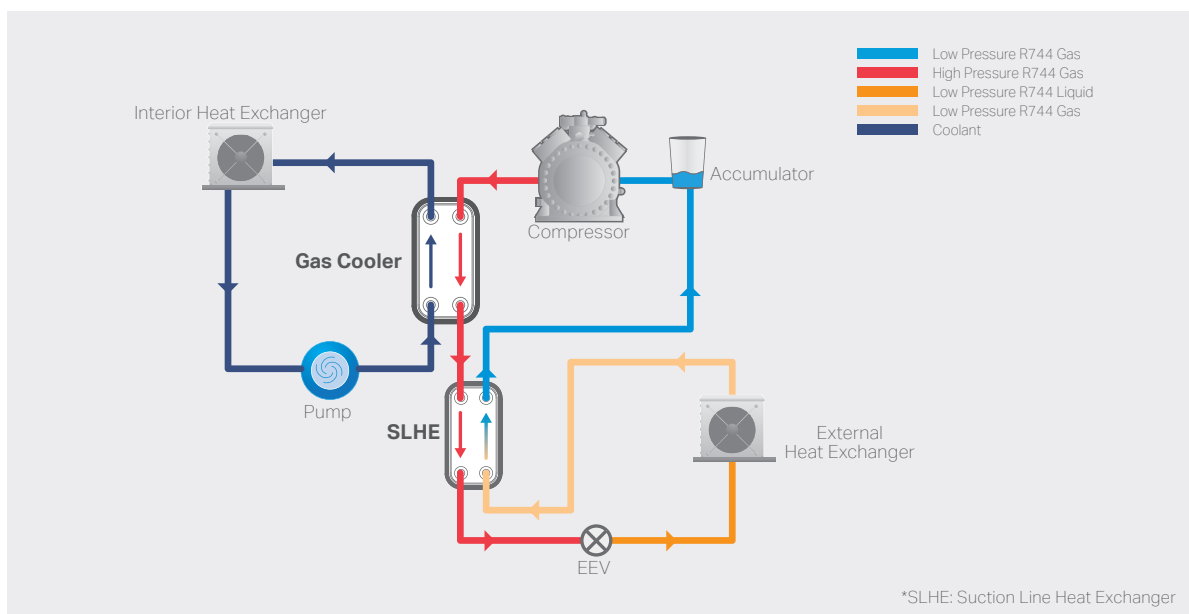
Low Pressure R744 Gas
High Pressure R744 Gas
Low Pressure R744 Liquid
Low Pressure R744 Gas
Coolant

Interior Heat Exchanger

Accumulator

Compressor

Gas Cooler

Pump

SLHE

External Heat Exchanger

EEV

*SLHE: Suction Line Heat Exchanger